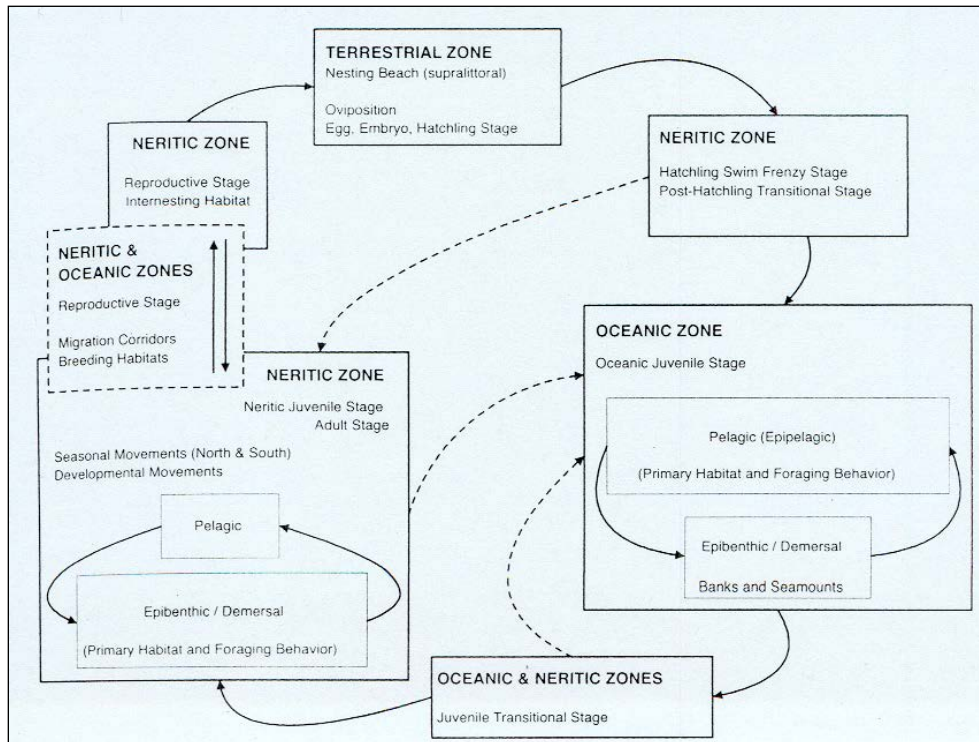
TERRESTRIAL ZONE
Nesting Beach (supralittoral)

Oviposition
Egg, Embryo, Hatchling Stage

NERITIC ZONE

Reproductive Stage
Internesting Habitat

NERITIC ZONE

Hatchling Swim Frenzy Stage
Post-Hatchling Transitional Stage

NERITIC & OCEANIC ZONES

Reproductive Stage

Migration Corridors
Breeding Habitats

NERITIC ZONE

Neritic Juvenile Stage
Adult Stage

Seasonal Movements (North & South)
Developmental Movements

Pelagic

Epibenthic / Demersal

(Primary Habitat and Foraging Behavior)

OCEANIC ZONE

Oceanic Juvenile Stage

Pelagic (Epipelagic)

(Primary Habitat and Foraging Behavior)

Epibenthic / Demersal

Banks and Seamounts

OCEANIC & NERITIC ZONES

Juvenile Transitional Stage